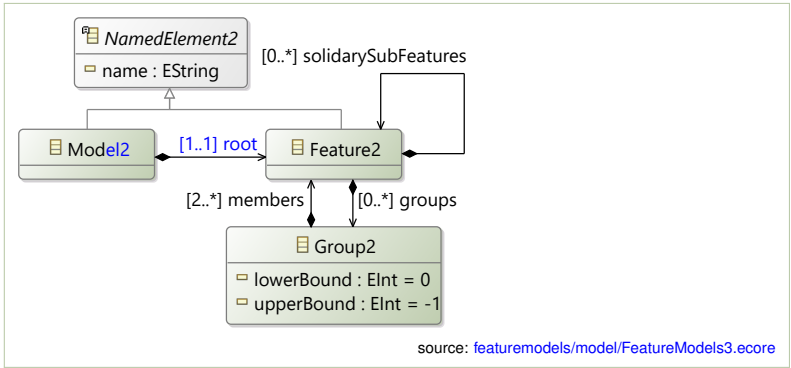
NamedElement2
name : EString

[0..*] solidarySubFeatures

Model2
[1..1] root
Feature2

[2..*] members
[0..*] groups

Group2
lowerBound : EInt = 0
upperBound : EInt = -1

source: featuremodels/model/FeatureModels3.ecore